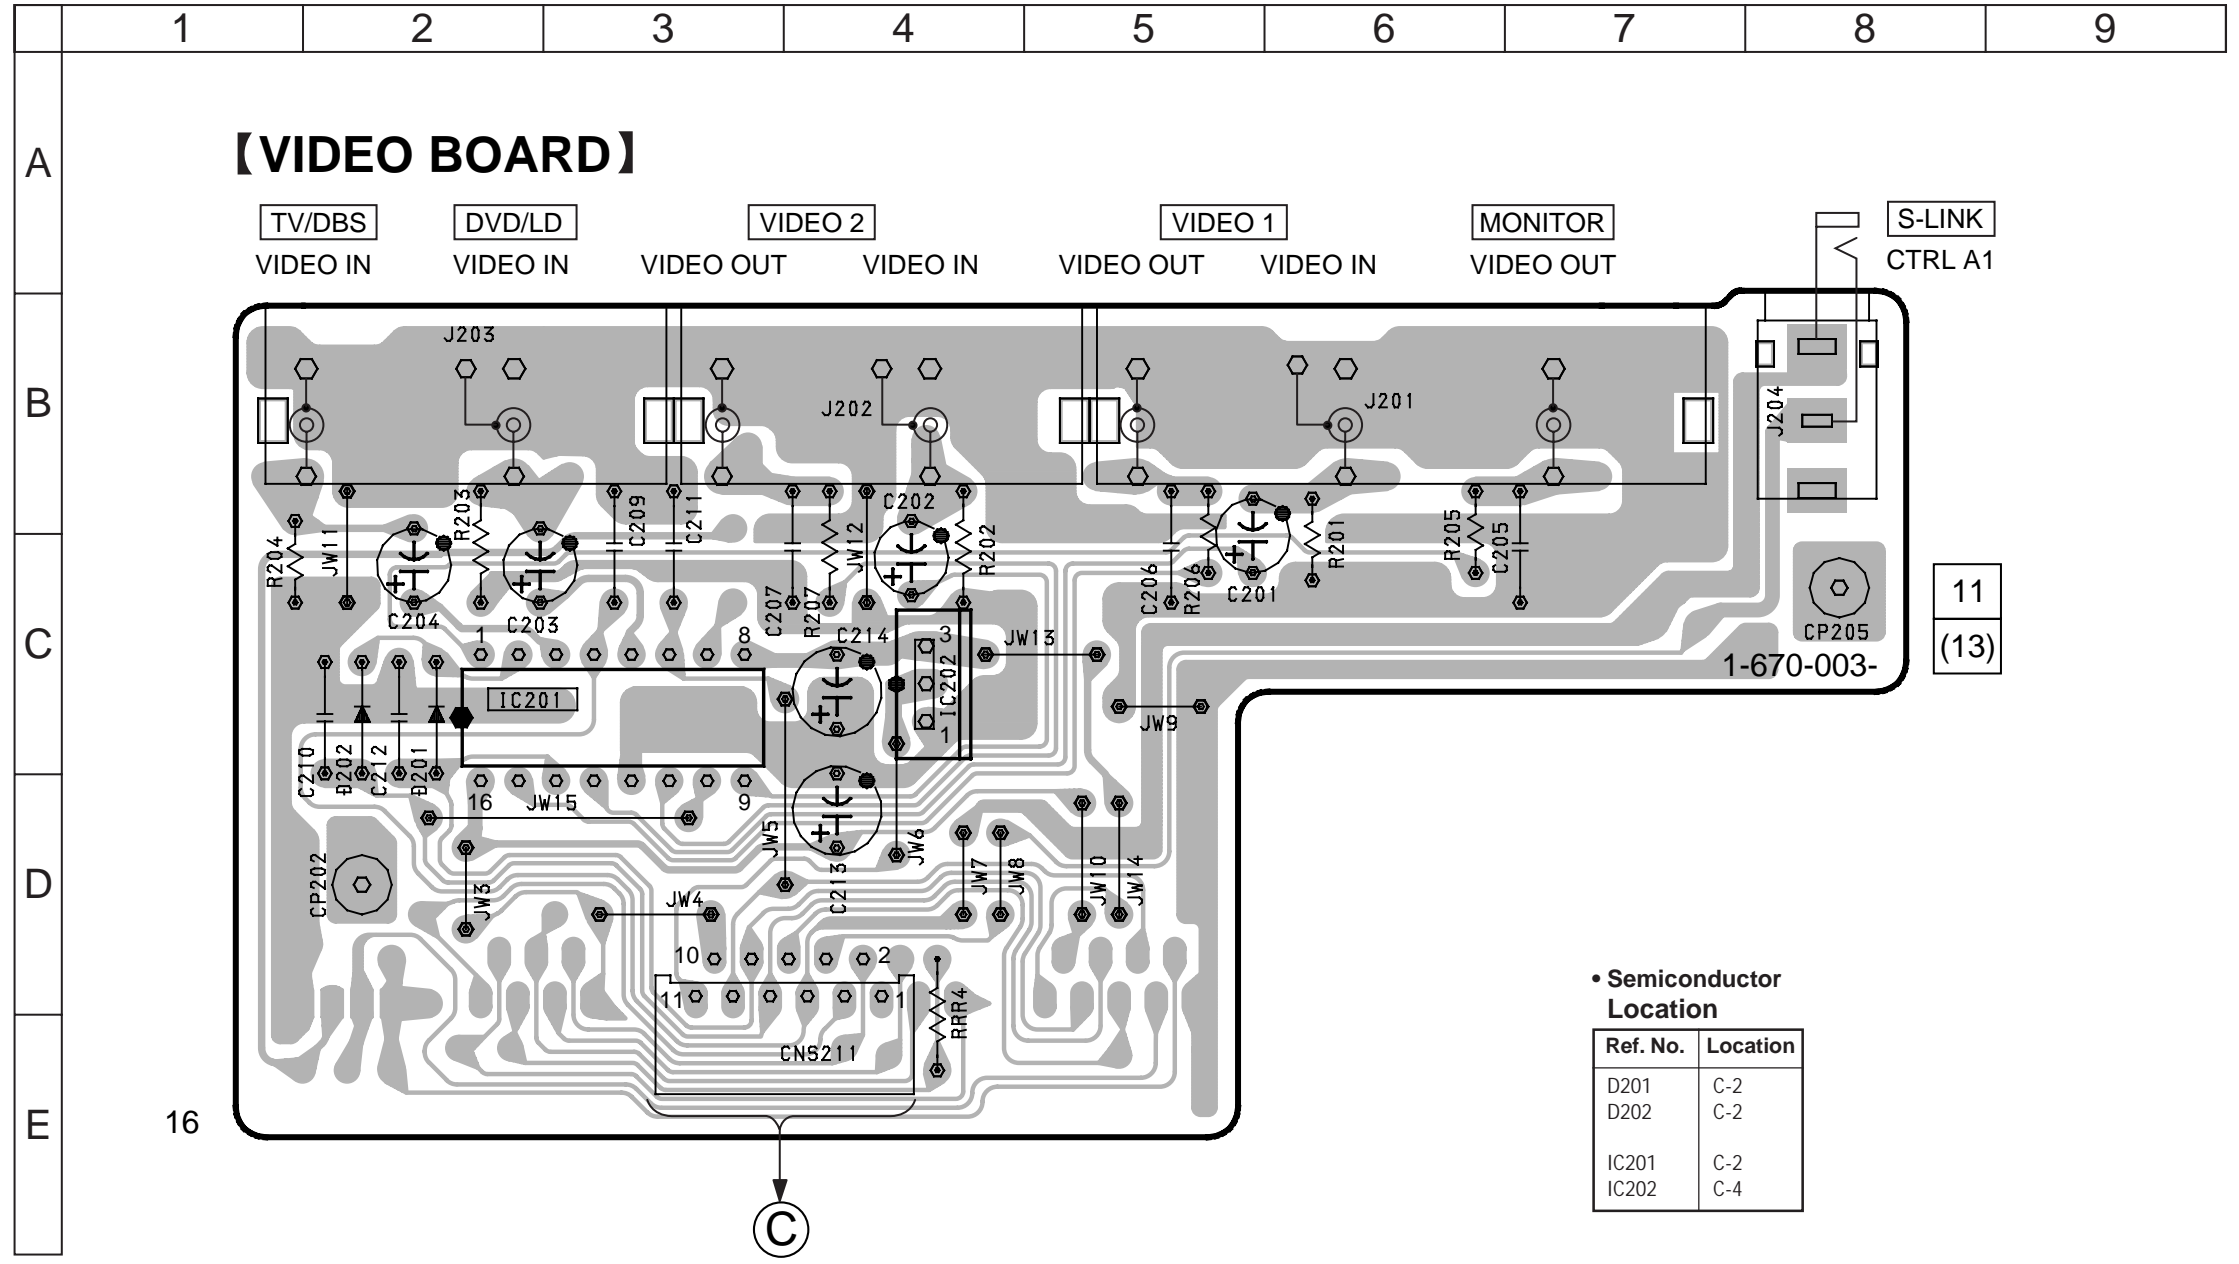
1 2 3 4 5 6 7 8 9

A B C D E

【VIDEO BOARD】

TV/DBS VIDEO IN

DVD/LD VIDEO IN

VIDEO 2 VIDEO OUT VIDEO IN

VIDEO 1 VIDEO OUT VIDEO IN

MONITOR VIDEO OUT

S-LINK CTRL A1

J203 J202 J201 J204

R204 JW11 C204 R203 C203 C209 C211 C207 R207 JW12 C202 R202 C214 C206 R206 C201 R201 R205 C205 CP205

1 8 3 JW13 IC201 IC202 1 JW9

C210 D202 C212 D201 16 JW15 9 JW5 C213 JW6 JW7 JW8 JW10 JW14

CP202 JW3 JW4

10 2 11 1 RRR4 CNS211

1-670-003-

11
(13)

16

• Semiconductor Location

| Ref. No. | Location |
|---|---|
| D201 | C-2 |
| D202 | C-2 |
| IC201 | C-2 |
| IC202 | C-4 |

C